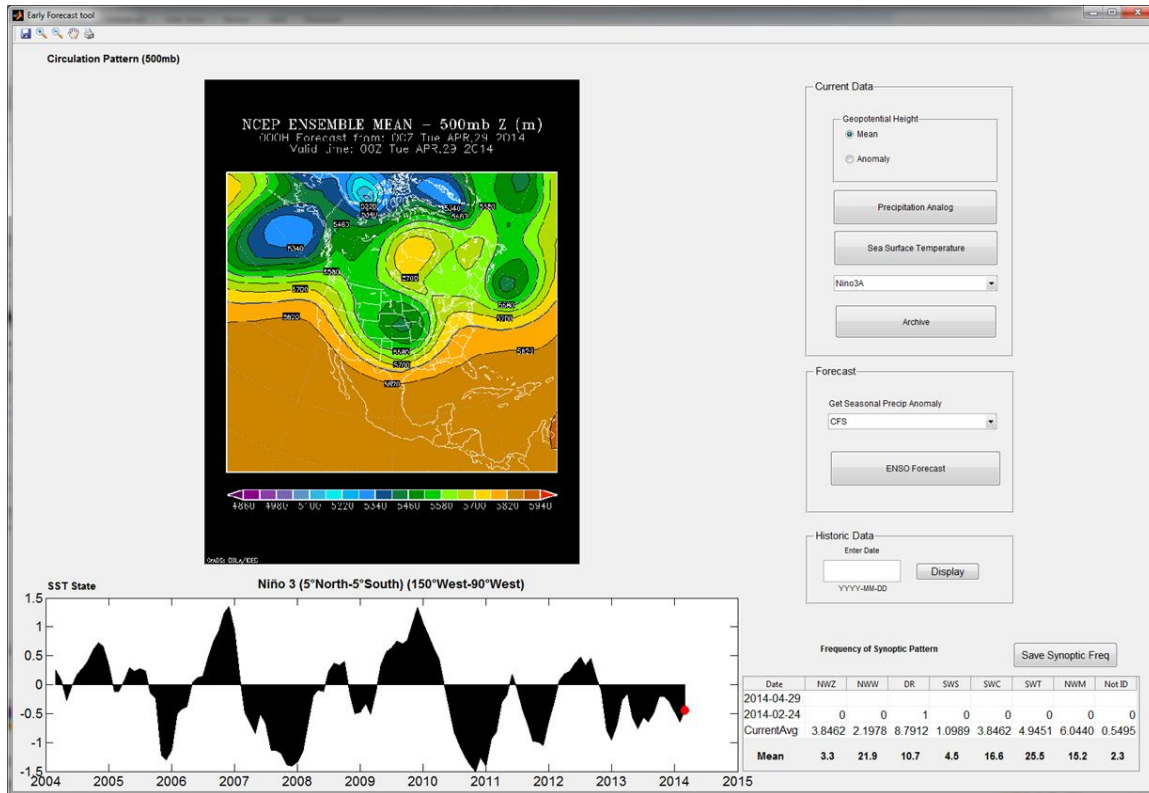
Early Forecast tool

Circulation Pattern (500mb)

NCEP ENSEMBLE MEAN – 500mb Z (m)
000H Forecast from: 00Z Tue APR.29 2014
Valid time: 00Z Tue APR.29 2014

5340 5460 5580 5700 5820 5340 5580 5700 5820 5580 5700 5820 5340 5460 5580

4860 4980 5100 5220 5340 5460 5580 5700 5820 5940

GrADS: COLA/IGES

Current Data

Geopotential Height
Mean
Anomaly

Precipitation Analog

Sea Surface Temperature

Nino3A

Archive

Forecast

Get Seasonal Precip Anomaly

CFS

ENSO Forecast

Historic Data
Enter Date
Display
YYYY-MM-DD

SST State

Niño 3 (5°North-5°South) (150°West-90°West)

1.5
1
0.5
0
-0.5
-1
-1.5
2004 2005 2006 2007 2008 2009 2010 2011 2012 2013 2014 2015

Frequency of Synoptic Pattern

Save Synoptic Freq

| Date | NWZ | NWW | DR | SWS | SWC | SWT | NWM | Not ID |
|---|---|---|---|---|---|---|---|---|
| 2014-04-29 | | | | | | | | |
| 2014-02-24 | 0 | 0 | 1 | 0 | 0 | 0 | 0 | 0 |
| CurrentAvg | 3.8462 | 2.1978 | 8.7912 | 1.0989 | 3.8462 | 4.9451 | 6.0440 | 0.5495 |
| Mean | 3.3 | 21.9 | 10.7 | 4.5 | 16.6 | 25.5 | 15.2 | 2.3 |